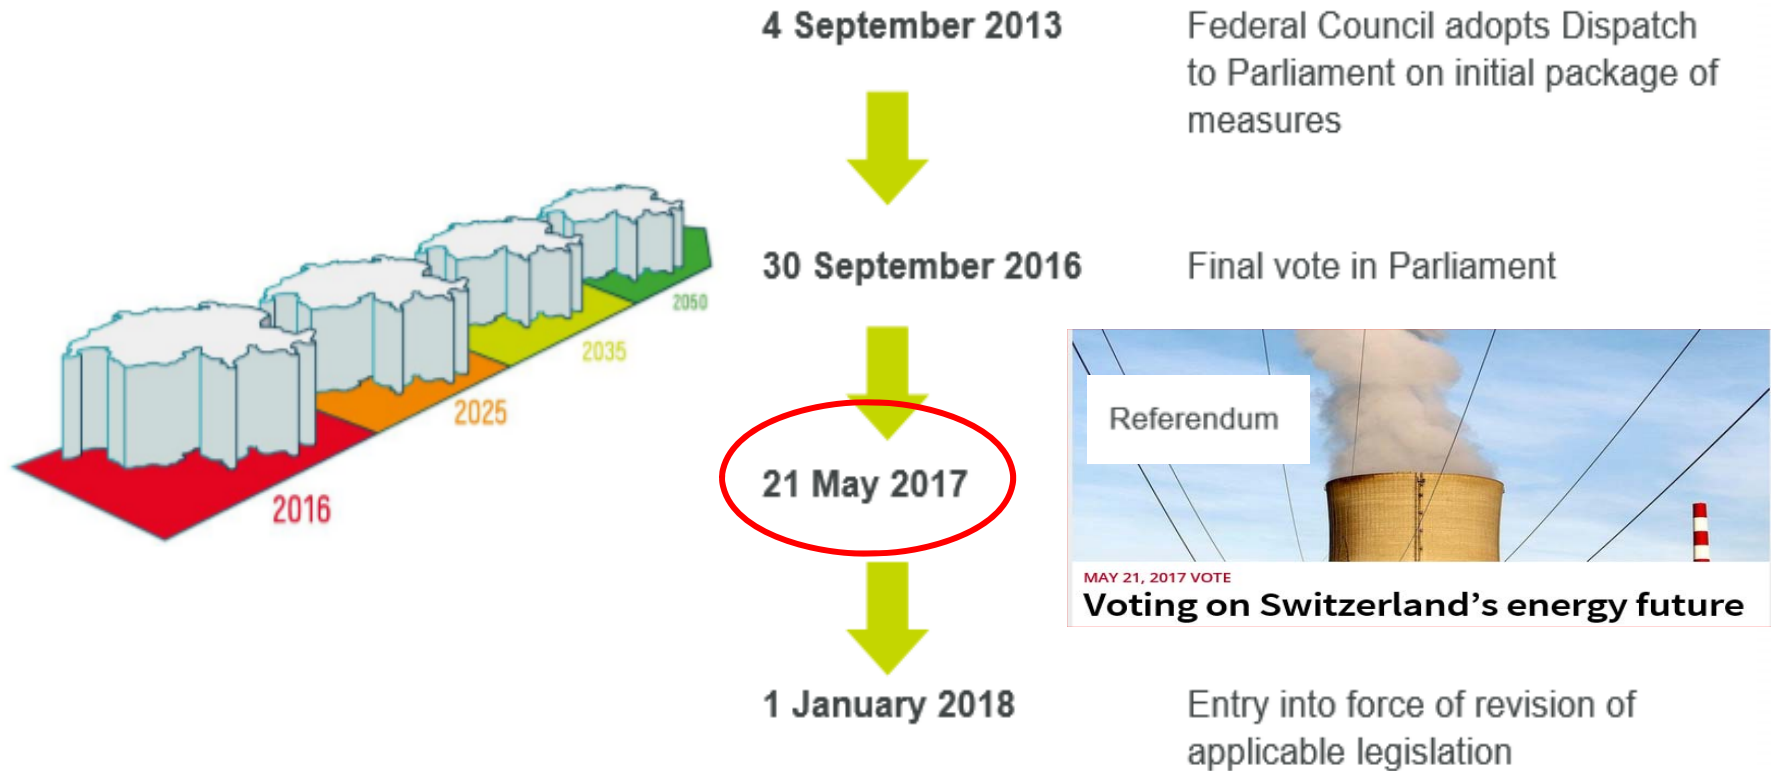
2016
2025
2035
2050

4 September 2013

Federal Council adopts Dispatch to Parliament on initial package of measures

30 September 2016

Final vote in Parliament

21 May 2017

Referendum

MAY 21, 2017 VOTE
Voting on Switzerland's energy future

1 January 2018

Entry into force of revision of applicable legislation